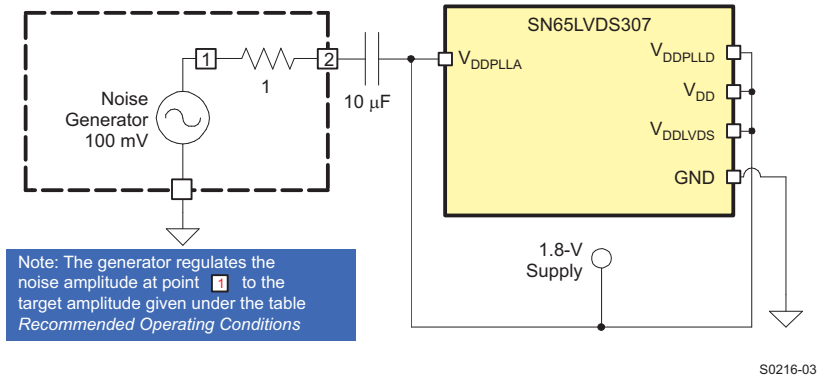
SN65LVDS307

1

2

1

Noise Generator 100 mV

10 $\mu$F

$V_{DDPLLA}$

$V_{DDPLLD}$

$V_{DD}$

$V_{DDLVDS}$

GND

1.8-V Supply

Note: The generator regulates the noise amplitude at point 1 to the target amplitude given under the table *Recommended Operating Conditions*

S0216-03